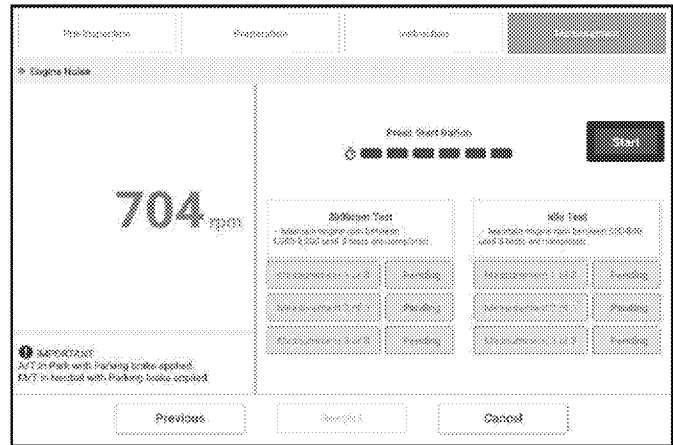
Pre-Inspection

Preparation

Instruction

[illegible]

> Engine Noise

704 rpm

IMPORTANT
A/T in Park with Parking brake applied.
M/T in Neutral with Parking brake applied.

Press Start Button

Start

2000rpm Test
- Maintain engine rpm between 1,800-2,200 until 3 beeps are completed.

| Measurement 1 of 3 | Pending |
|---|---|
| Measurement 2 of 3 | Pending |
| Measurement 3 of 3 | Pending |

Idle Test
- Maintain engine rpm between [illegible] until 3 beeps are completed.

| Measurement 1 of 3 | Pending |
|---|---|
| Measurement 2 of 3 | Pending |
| Measurement 3 of 3 | Pending |

Previous

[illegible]

Cancel